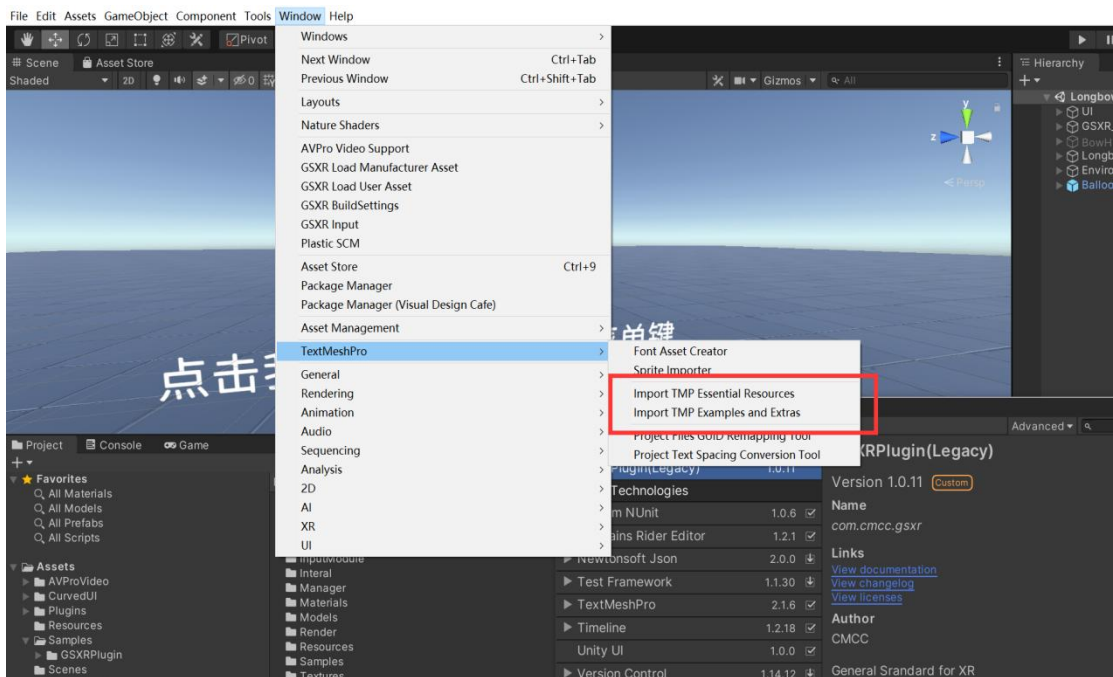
File Edit Assets GameObject Component Tools Window Help

Pivot

Scene Asset Store

Shaded 2D

Gizmos All

Hierarchy

Longbow
UI
GSXR_
BowH
Longb
Enviro
Balloo

Persp

点击

单键

Windows
Next Window Ctrl+Tab
Previous Window Ctrl+Shift+Tab
Layouts
Nature Shaders
AVPro Video Support
GSXR Load Manufacturer Asset
GSXR Load User Asset
GSXR BuildSettings
GSXR Input
Plastic SCM
Asset Store Ctrl+9
Package Manager
Package Manager (Visual Design Cafe)
Asset Management
TextMeshPro
General
Rendering
Animation
Audio
Sequencing
Analysis
2D
AI
XR
UI

Font Asset Creator
Sprite Importer
Import TMP Essential Resources
Import TMP Examples and Extras
Project Files GUID Remapping Tool
Project Text Spacing Conversion Tool

Project Console Game

Favorites
All Materials
All Models
All Prefabs
All Scripts

Assets
AVProVideo
CurvedUI
Plugins
Resources
Samples
GSXRPlugin
Scenes

InputModule
Interal
Manager
Materials
Models
Render
Resources
Samples
Textures

Plugin(Legacy) 1.0.11
Technologies
m NUnit 1.0.6
ains Rider Editor 1.2.1
Newtonsoft Json 2.0.0
Test Framework 1.1.30
TextMeshPro 2.1.6
Timeline 1.2.18
Unity UI 1.0.0
Version Control 1.14.12

Advanced

XRPlugin(Legacy)
Version 1.0.11 Custom
Name
com.cmcc.gsxr
Links
View documentation
View changelog
View licenses
Author
CMCC
General Srandard for XR